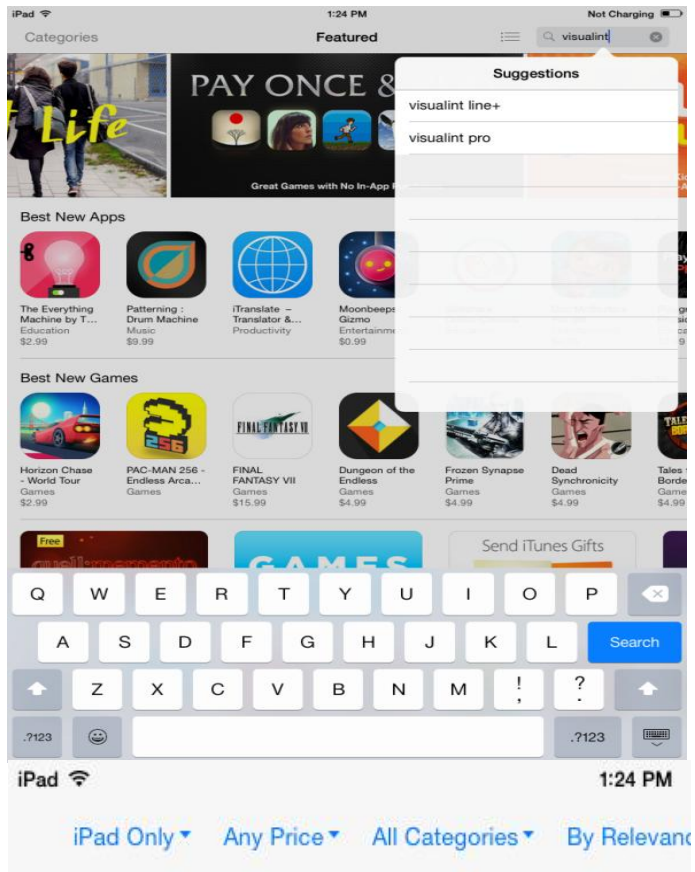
iPad 1:24 PM Not Charging

Categories Featured visualint

Suggestions

visualint line+

visualint pro

Life

PAY ONCE &

Great Games with No In-App P

Best New Apps

The Everything Machine by T... Education $2.99

Patterning : Drum Machine Music $9.99

iTranslate – Translator &... Productivity

Moonbeeps Gizmo Entertainm $0.99

Best New Games

Horizon Chase - World Tour Games $2.99

PAC-MAN 256 - Endless Arca... Games

FINAL FANTASY VII Games $15.99

Dungeon of the Endless Games $4.99

Frozen Synapse Prime Games $4.99

Dead Synchronicity Games $4.99

Tales Borde Game $4.99

Free

GAMES

Send iTunes Gifts

Q W E R T Y U I O P

A S D F G H J K L Search

Z X C V B N M ! ?

.?123 .?123

iPad 1:24 PM

iPad Only Any Price All Categories By Relevanc